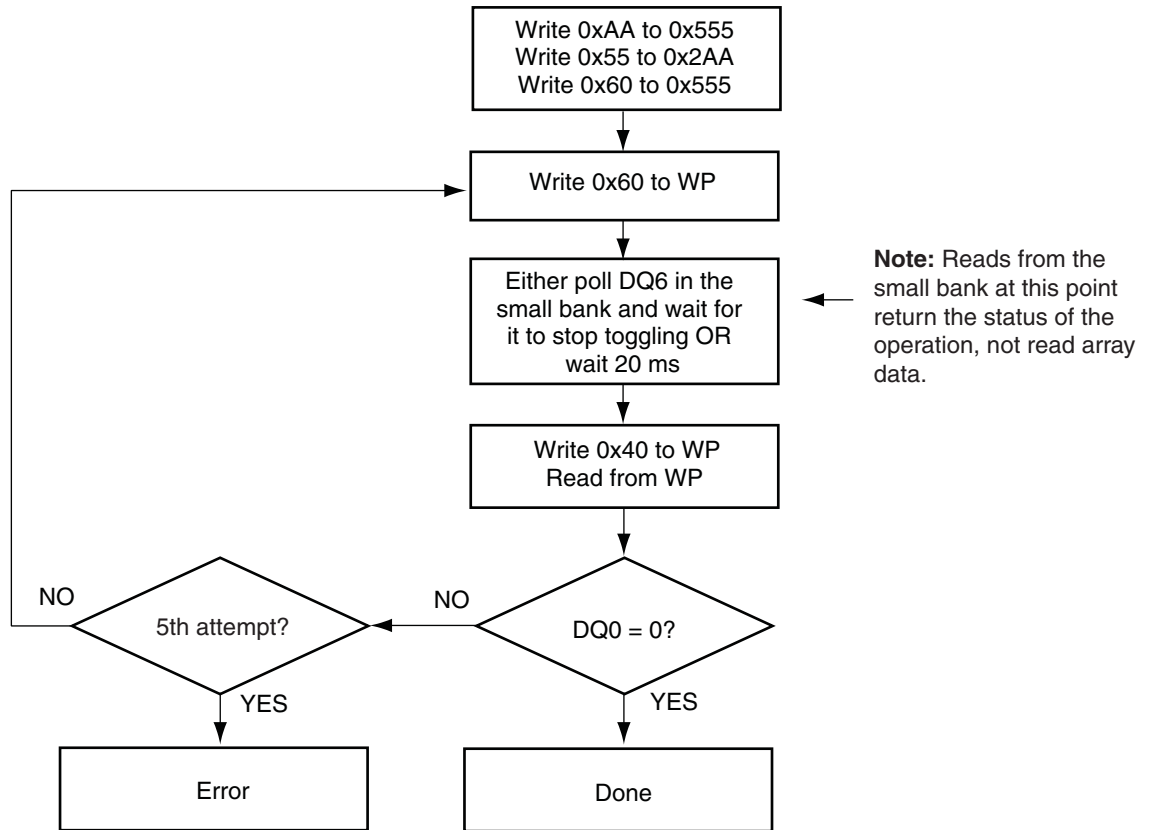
Write 0xAA to 0x555
Write 0x55 to 0x2AA
Write 0x60 to 0x555

Write 0x60 to WP

Either poll DQ6 in the small bank and wait for it to stop toggling OR wait 20 ms

**Note:** Reads from the small bank at this point return the status of the operation, not read array data.

Write 0x40 to WP
Read from WP

NO

5th attempt?

NO

DQ0 = 0?

YES

YES

Error

Done